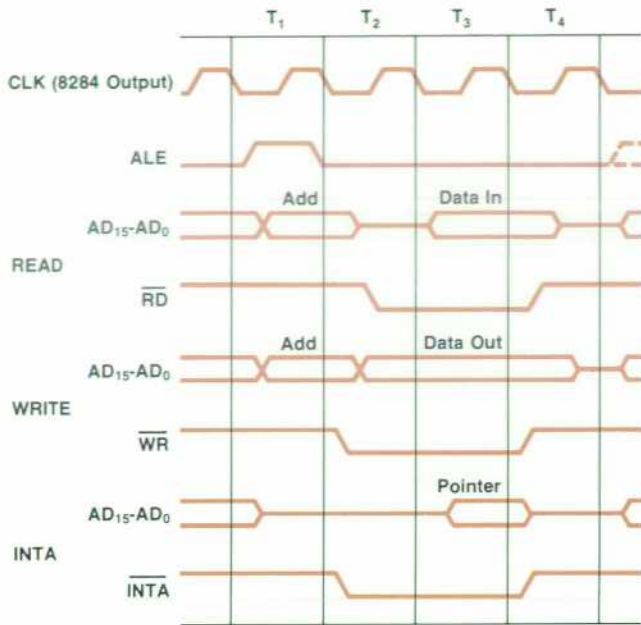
$T_1$ $T_2$ $T_3$ $T_4$

CLK (8284 Output)

ALE

READ

$AD_{15}$-$AD_0$

Add

Data In

$\overline{RD}$

WRITE

$AD_{15}$-$AD_0$

Add

Data Out

$\overline{WR}$

INTA

$AD_{15}$-$AD_0$

Pointer

$\overline{INTA}$